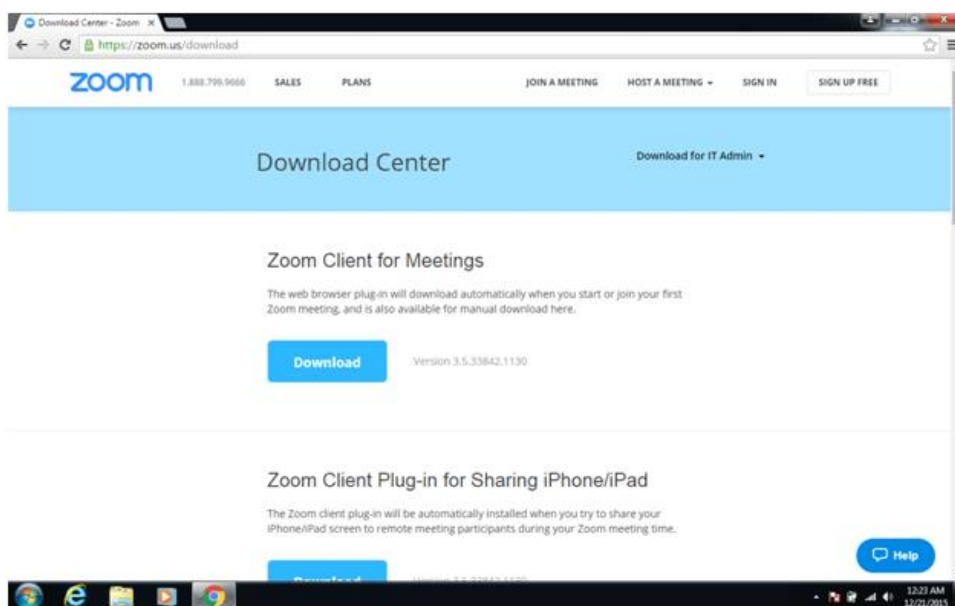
Download Center - Zoom ×

https://zoom.us/download

zoom 1.888.799.9666 SALES PLANS JOIN A MEETING HOST A MEETING SIGN IN SIGN UP FREE

Download Center

Download for IT Admin

Zoom Client for Meetings

The web browser plug-in will download automatically when you start or join your first Zoom meeting, and is also available for manual download here.

Download

Version 3.5.33842.1130

Zoom Client Plug-in for Sharing iPhone/iPad

The Zoom client plug-in will be automatically installed when you try to share your iPhone/iPad screen to remote meeting participants during your Zoom meeting time.

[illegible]

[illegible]

Help

12:23 AM
12/21/2015